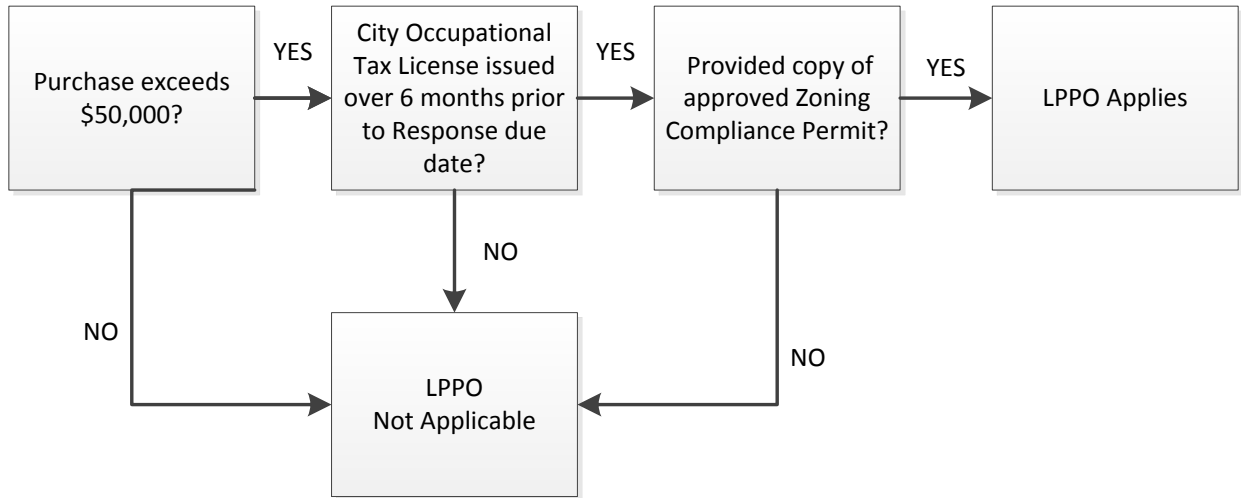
Purchase exceeds \$50,000?

YES

City Occupational Tax License issued over 6 months prior to Response due date?

YES

Provided copy of approved Zoning Compliance Permit?

YES

LPPO Applies

NO

NO

NO

LPPO
Not Applicable